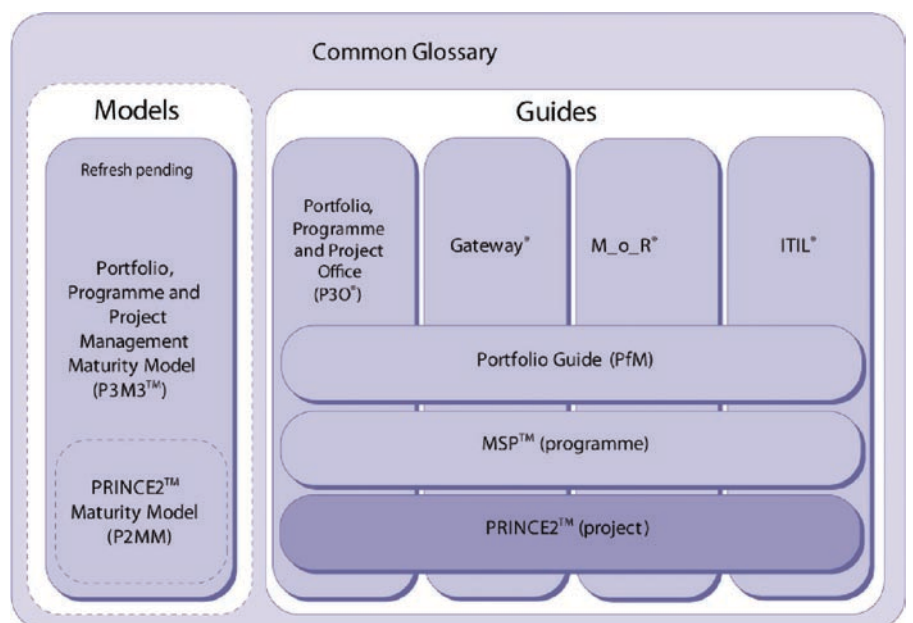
Common Glossary

Models

Refresh pending

Portfolio, Programme and Project Management Maturity Model (P3M3$^{TM}$)

PRINCE2$^{TM}$ Maturity Model (P2MM)

Guides

Portfolio, Programme and Project Office (P3O$^{®}$)

Gateway$^{®}$

M_o_R$^{®}$

ITIL$^{®}$

Portfolio Guide (PfM)

MSP$^{TM}$ (programme)

PRINCE2$^{TM}$ (project)